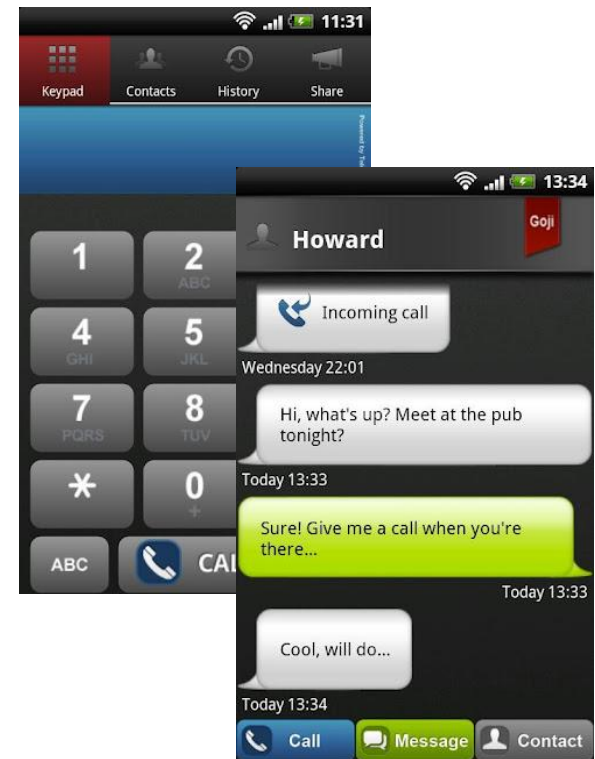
11:31

Keypad
Contacts
History
Share

Powered by Tal

1
2
ABC
4
GHI
5
JKL
7
PQRS
8
TUV
*
0
+
ABC
CAL

13:34

Howard

Goji

Incoming call

Wednesday 22:01

Hi, what's up? Meet at the pub tonight?

Today 13:33

Sure! Give me a call when you're there...

Today 13:33

Cool, will do...

Today 13:34

Call
Message
Contact